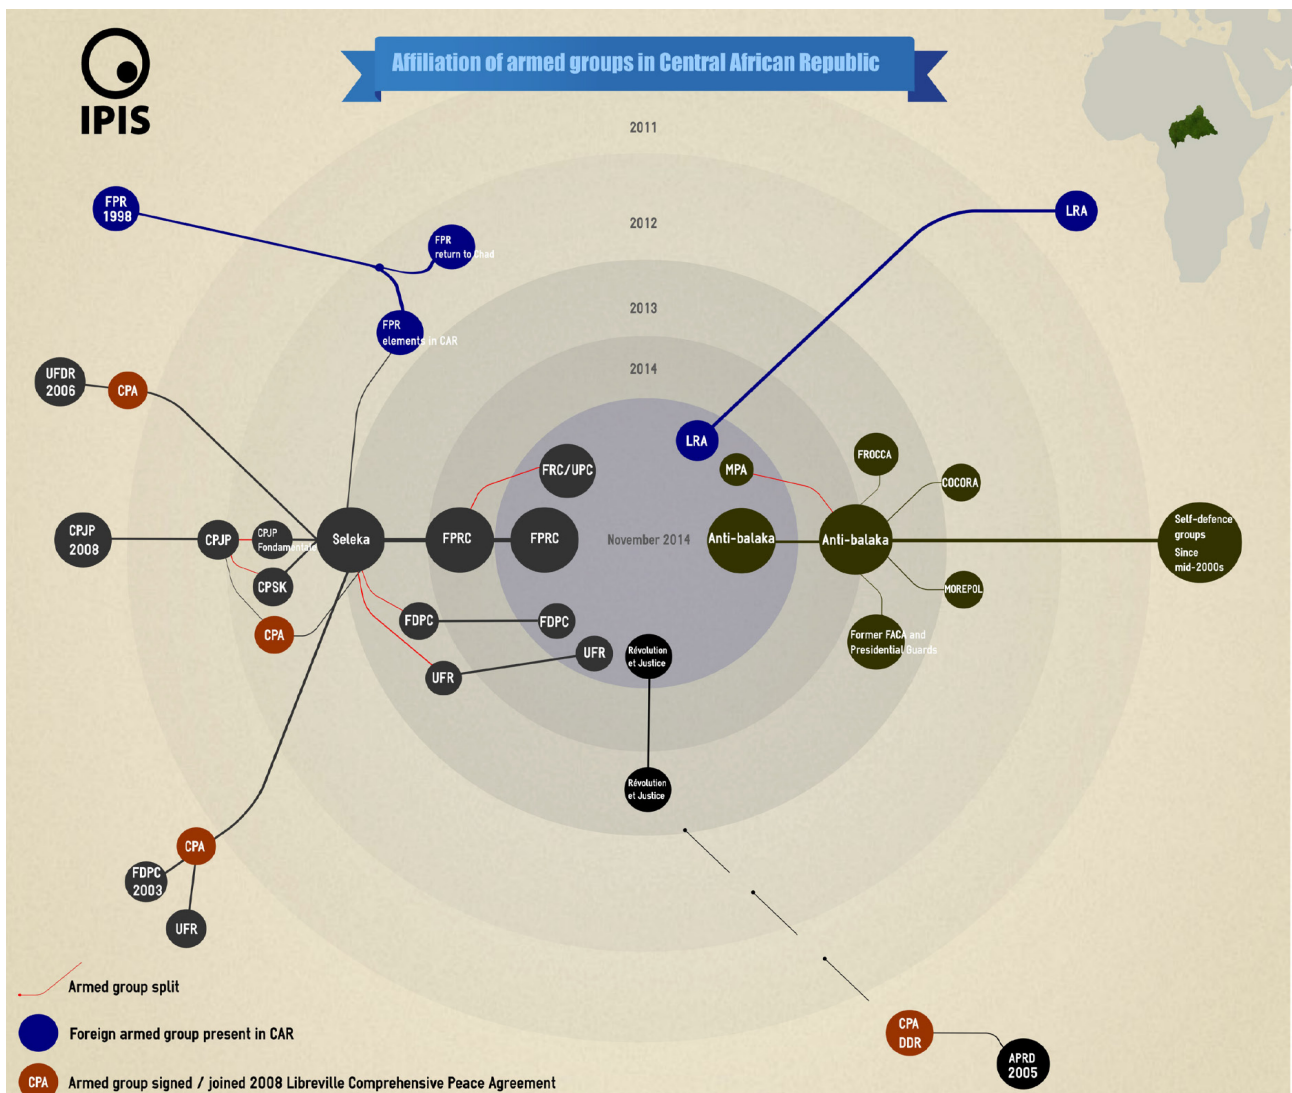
IPIS

Affiliation of armed groups in Central African Republic

2011

2012

2013

2014

FPR 1998

FPR return to Chad

FPR elements in CAR

LRA

UFDR 2006

CPA

LRA

MPA

FROCCA

COCORA

FRC/UPC

CPJP 2008

CPJP

CPJP Fondamentale

Seleka

FPRC

FPRC

November 2014

Anti-balaka

Anti-balaka

Self-defence groups Since mid-2000s

CPSK

CPA

FDPC

FDPC

MOREPOL

Former FACA and Presidential Guards

UFR

UFR

Révolution et Justice

Révolution et Justice

CPA

FDPC 2003

UFR

Armed group split

Foreign armed group present in CAR

CPA Armed group signed / joined 2008 Libreville Comprehensive Peace Agreement

CPA DDR

APRD 2005